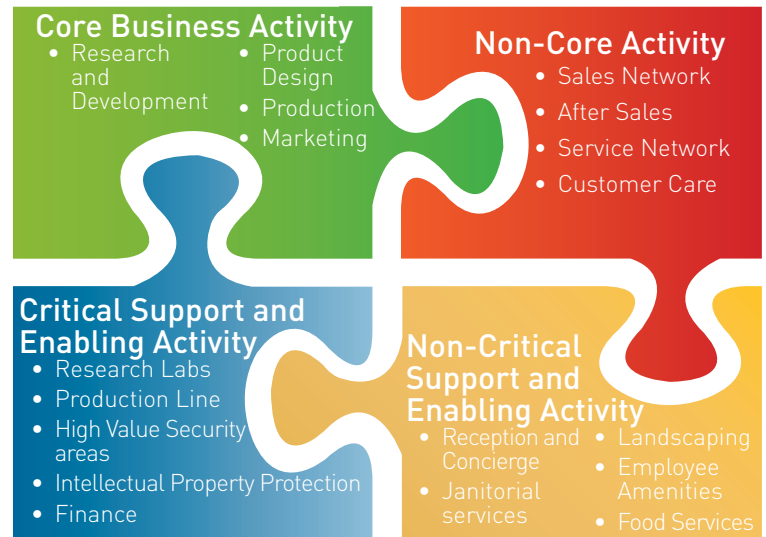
Core Business Activity
• Research and Development
• Product Design
• Production
• Marketing

Non-Core Activity
• Sales Network
• After Sales
• Service Network
• Customer Care

Critical Support and Enabling Activity
• Research Labs
• Production Line
• High Value Security areas
• Intellectual Property Protection
• Finance

Non-Critical Support and Enabling Activity
• Reception and Concierge
• Janitorial services
• Landscaping
• Employee Amenities
• Food Services